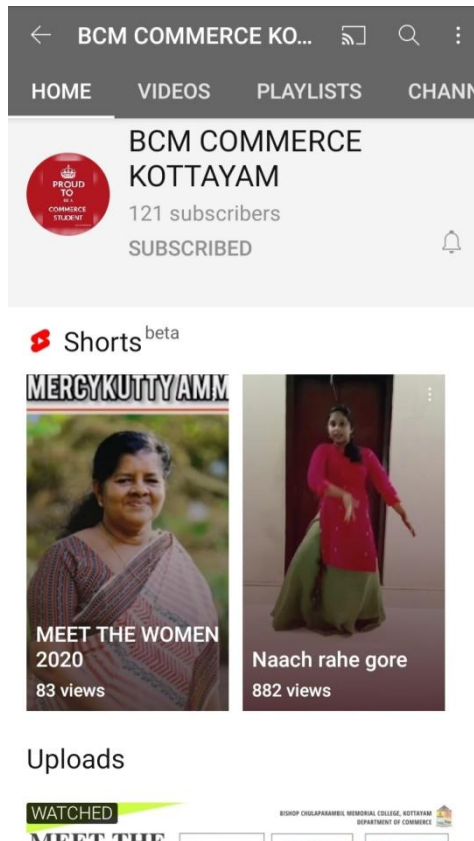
BCM COMMERCE KO...

HOME VIDEOS PLAYLISTS CHANN

PROUD TO BE A COMMERCE STUDENT

BCM COMMERCE KOTTAYAM
121 subscribers
SUBSCRIBED

Shorts beta

MERCYKUTTY AMM

MEET THE WOMEN 2020
83 views

Naach rahe gore
882 views

Uploads

WATCHED

BISHOP CHULAPARAMBIL MEMORIAL COLLEGE, KOTTAYAM
DEPARTMENT OF COMMERCE

MEET THE